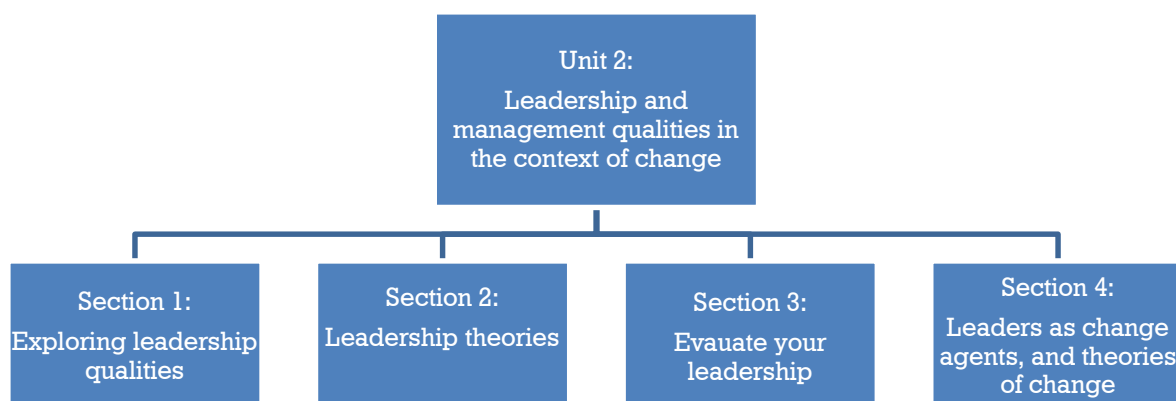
Unit 2:

Leadership and management qualities in the context of change

Section 1:

Exploring leadership qualities

Section 2:

Leadership theories

Section 3:

Evauate your leadership

Section 4:

Leaders as change agents, and theories of change